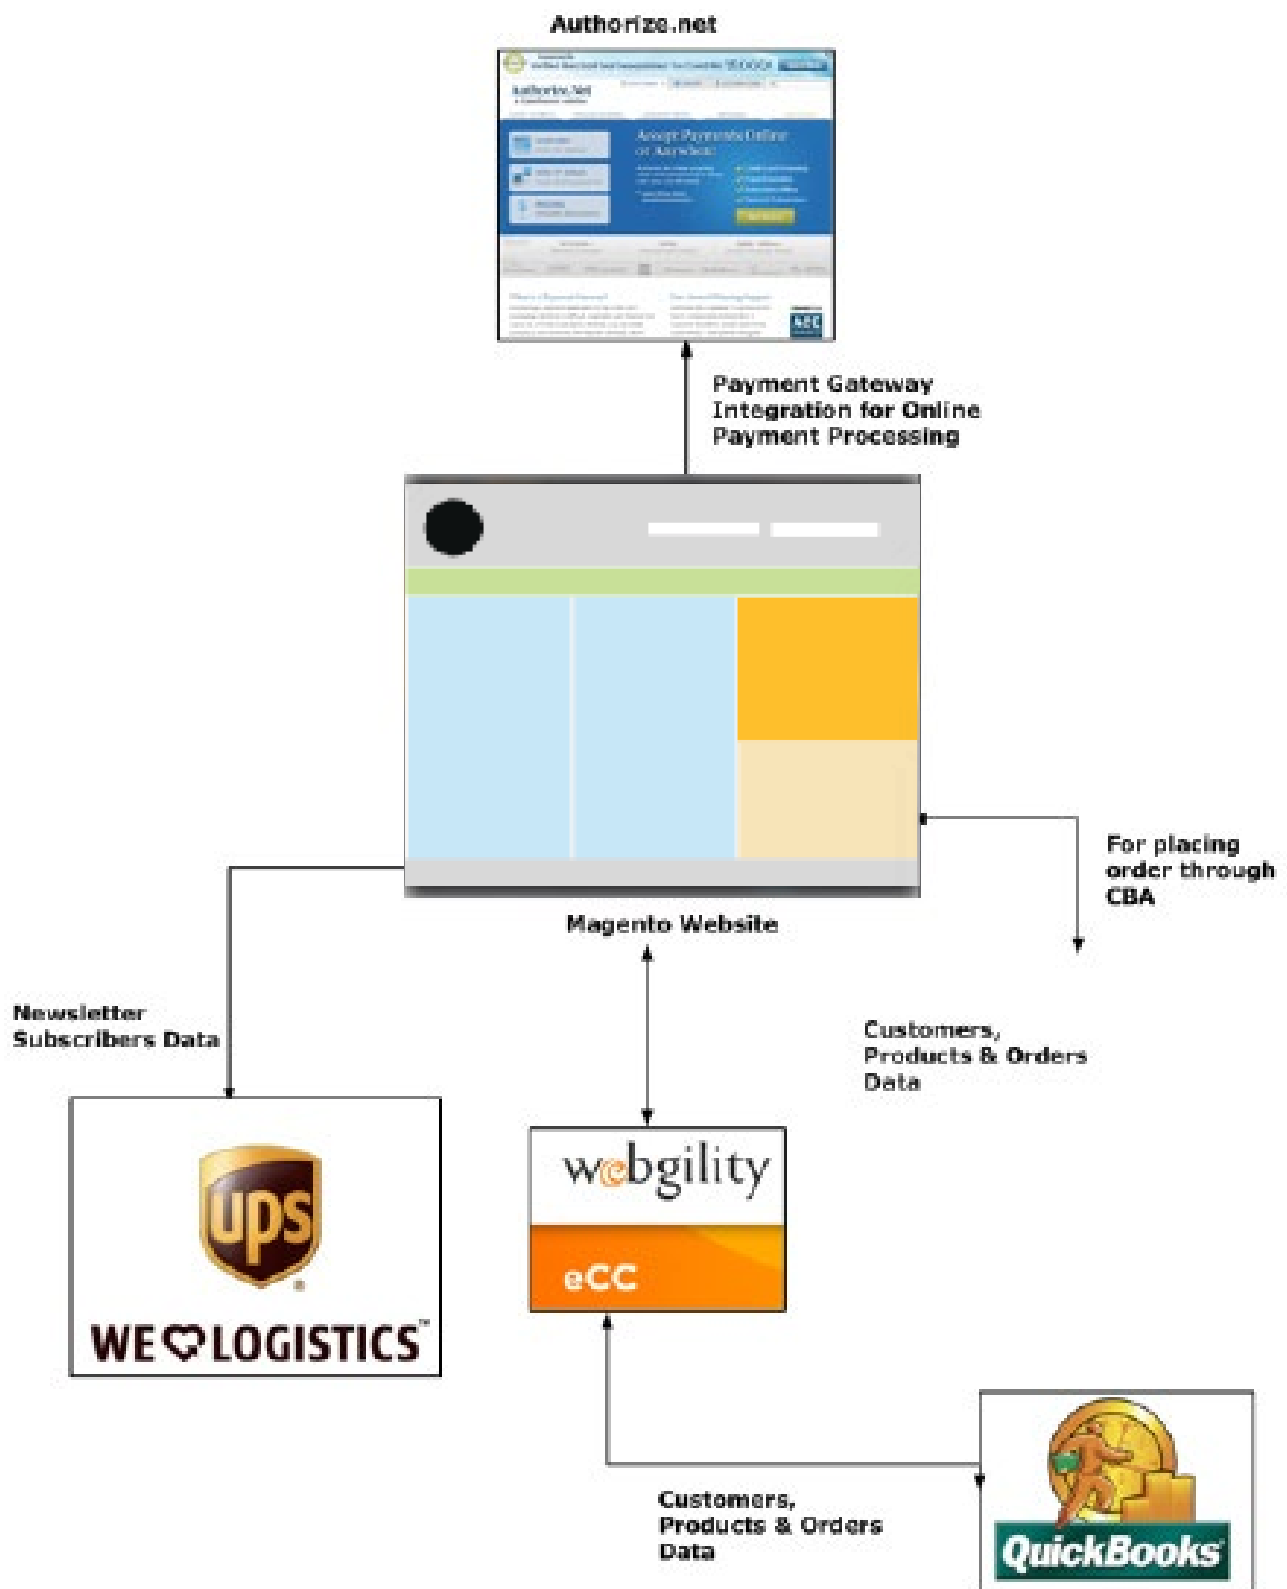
Authorize.net

Authorize.Net

Accept Payments Online or Anywhere

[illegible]

Payment Gateway Integration for Online Payment Processing

Magento Website

For placing order through CBA

Newsletter Subscribers Data

Customers, Products & Orders Data

ups

WE ♡ LOGISTICS™

webgility

eCC

Customers, Products & Orders Data

QuickBooks